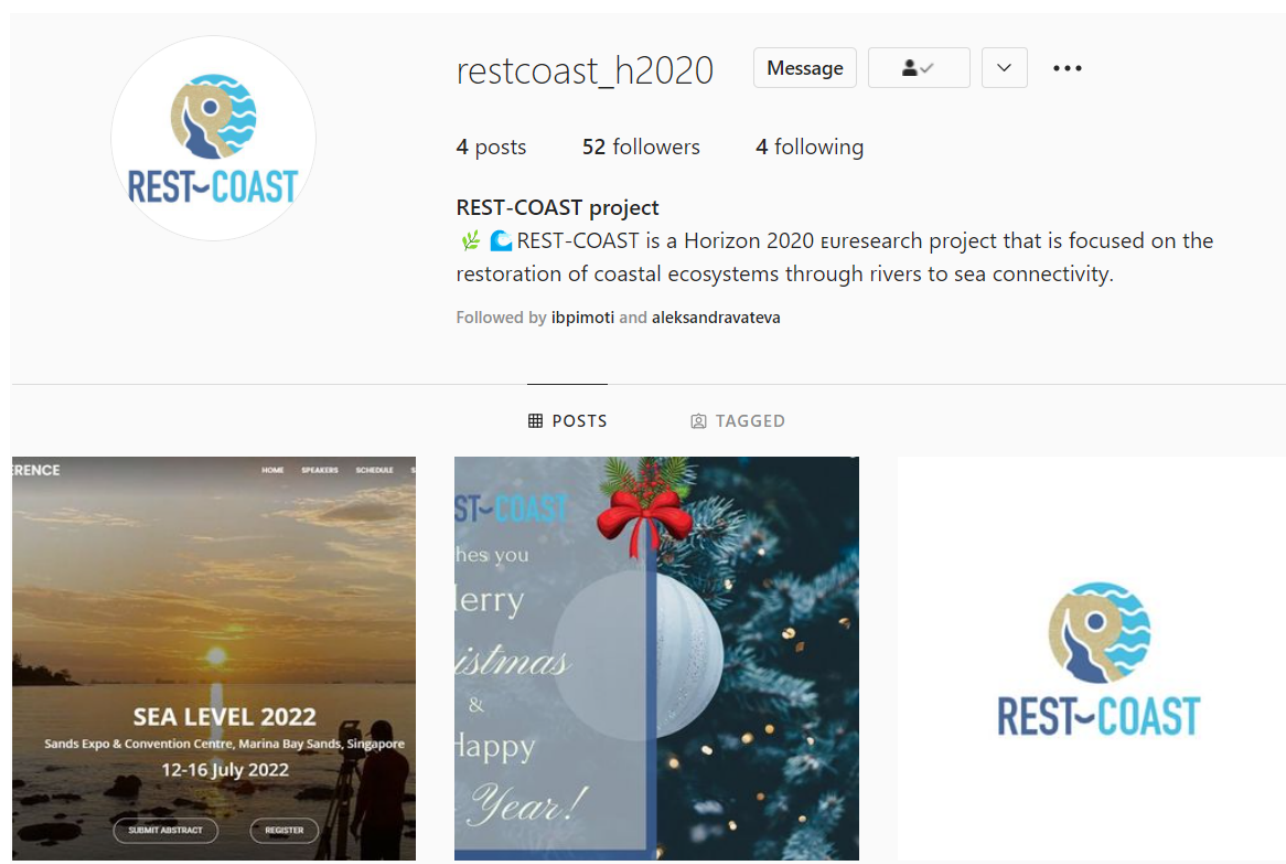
REST~COAST

restcoast_h2020 Message

4 posts 52 followers 4 following

REST-COAST project
🌿 🌊 REST-COAST is a Horizon 2020 ᴇuresearch project that is focused on the restoration of coastal ecosystems through rivers to sea connectivity.

Followed by ibpimoti and aleksandravateva

POSTS TAGGED

ERENCE HOME SPEAKERS SCHEDULE

SEA LEVEL 2022
Sands Expo & Convention Centre, Marina Bay Sands, Singapore
12-16 July 2022

SUBMIT ABSTRACT REGISTER

ST~COAST
hes you
lerry
istmas
&
Happy
Year!

REST~COAST